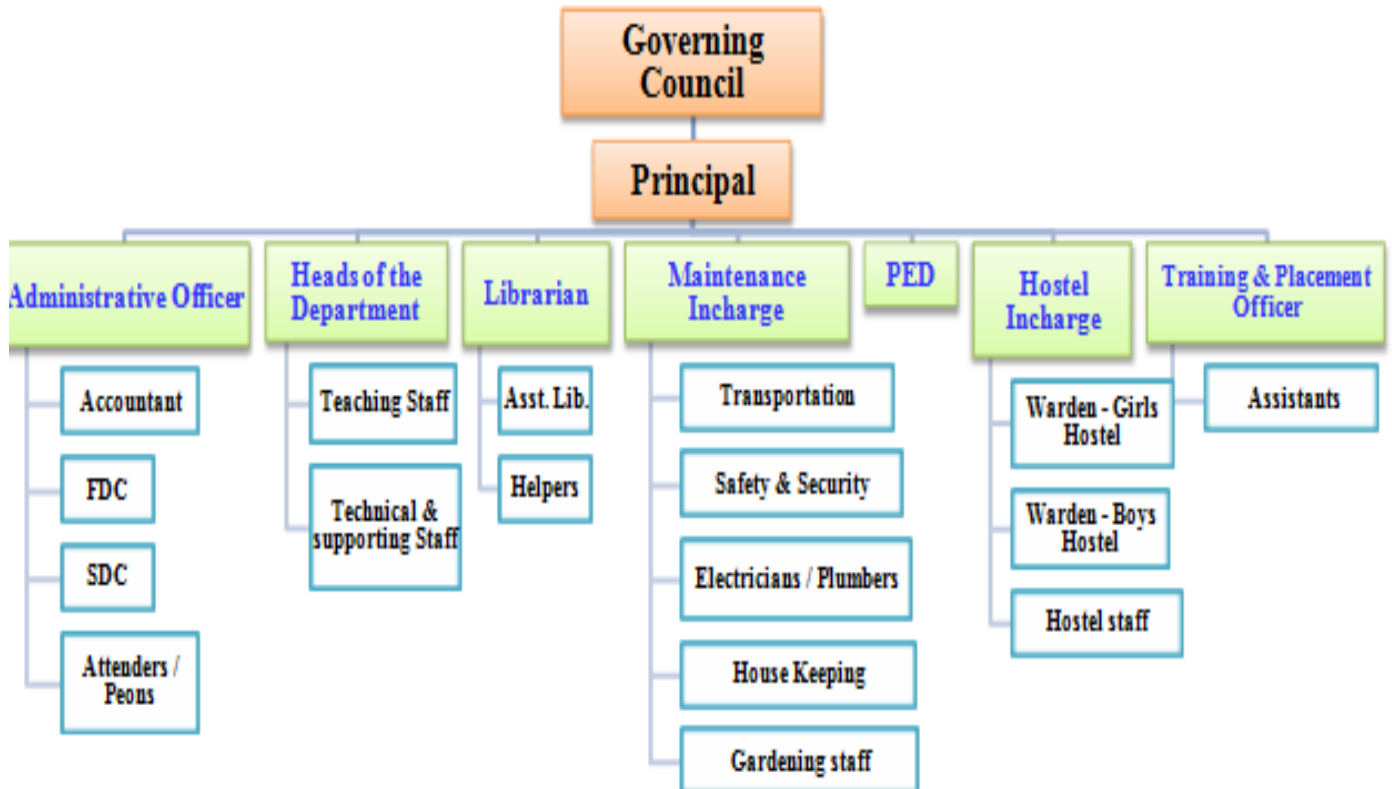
Governing Council

Principal

Administrative Officer

Accountant

FDC

SDC

Attenders / Peons

Heads of the Department

Teaching Staff

Technical & supporting Staff

Librarian

Asst. Lib.

Helpers

Maintenance Incharge

Transportation

Safety & Security

Electricians / Plumbers

House Keeping

Gardening staff

PED

Hostel Incharge

Warden - Girls Hostel

Warden - Boys Hostel

Hostel staff

Training & Placement Officer

Assistants